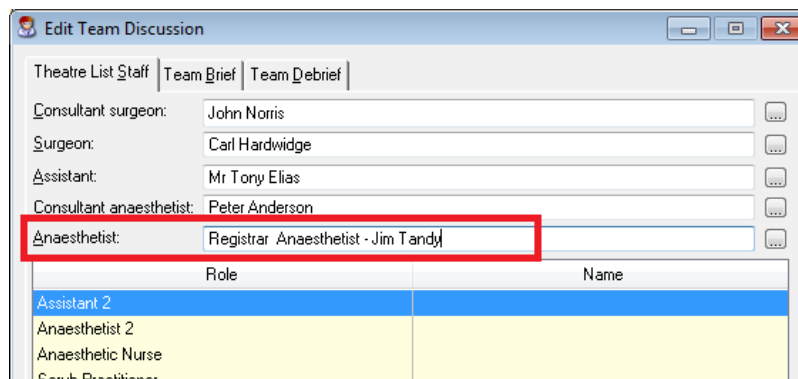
Edit Team Discussion

Theatre List Staff | Team Brief | Team Debrief

Consultant surgeon: John Norris ...
Surgeon: Carl Hardwidge ...
Assistant: Mr Tony Elias ...
Consultant anaesthetist: Peter Anderson ...
Anaesthetist: Registrar Anaesthetist - Jim Tandy ...

| Role | Name |
|---|---|
| Assistant 2 | |
| Anaesthetist 2 | |
| Anaesthetic Nurse | |
| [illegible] | |